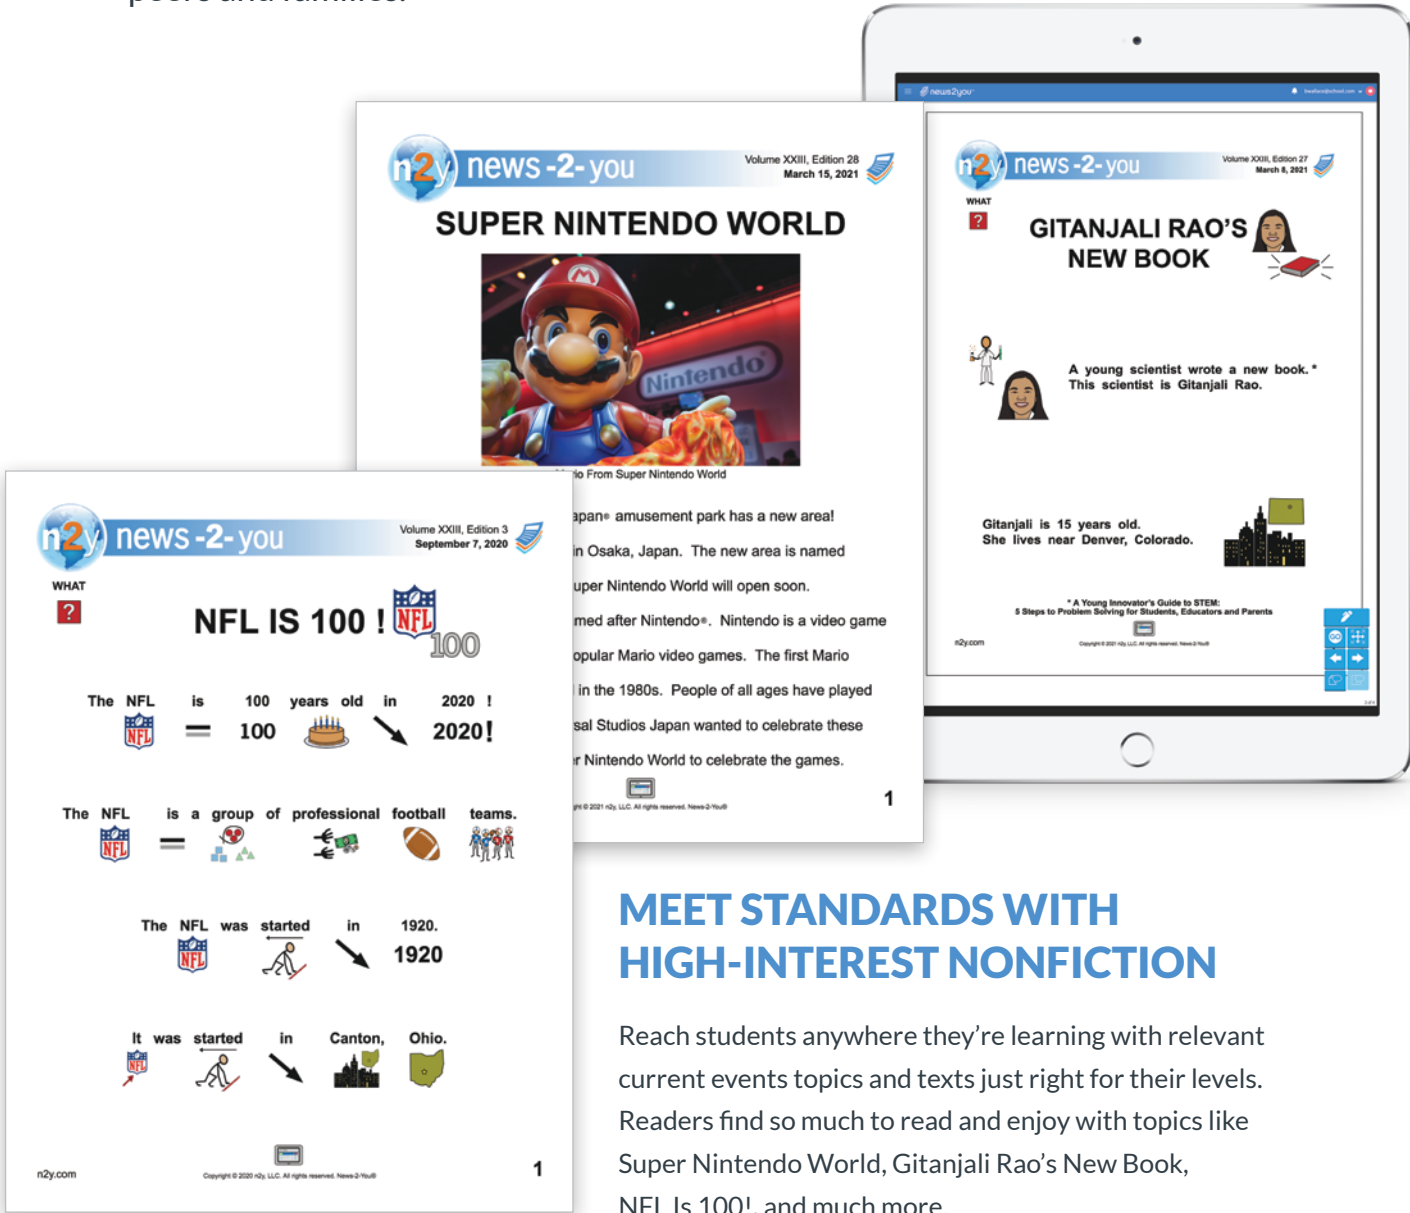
n2y news-2-you Volume XXIII, Edition 28 March 15, 2021

SUPER NINTENDO WORLD

Nintendo

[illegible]io From Super Nintendo World

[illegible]apan® amusement park has a new area!

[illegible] in Osaka, Japan. The new area is named

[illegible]uper Nintendo World will open soon.

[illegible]med after Nintendo®. Nintendo is a video game

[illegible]opular Mario video games. The first Mario

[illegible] in the 1980s. People of all ages have played

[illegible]sal Studios Japan wanted to celebrate these

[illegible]r Nintendo World to celebrate the games.

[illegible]ht © 2021 n2y, LLC. All rights reserved. News-2-You®

1

news2you

n2y news-2-you Volume XXIII, Edition 27 March 8, 2021

WHAT

GITANJALI RAO'S NEW BOOK

A young scientist wrote a new book.* This scientist is Gitanjali Rao.

Gitanjali is 15 years old. She lives near Denver, Colorado.

* A Young Innovator's Guide to STEM: 5 Steps to Problem Solving for Students, Educators and Parents

n2y.com

Copyright © 2021 n2y, LLC. All rights reserved. News-2-You®

n2y news-2-you Volume XXIII, Edition 3 September 7, 2020

WHAT

NFL IS 100 ! NFL 100

The NFL is 100 years old in 2020 !
NFL = 100 2020!

The NFL is a group of professional football teams.
NFL =

The NFL was started in 1920.
NFL 1920

It was started in Canton, Ohio.
NFL

n2y.com

Copyright © 2020 n2y, LLC. All rights reserved. News-2-You®

1

MEET STANDARDS WITH HIGH-INTEREST NONFICTION

Reach students anywhere they're learning with relevant current events topics and texts just right for their levels. Readers find so much to read and enjoy with topics like Super Nintendo World, Gitanjali Rao's New Book, NFL Is 100!, and much more